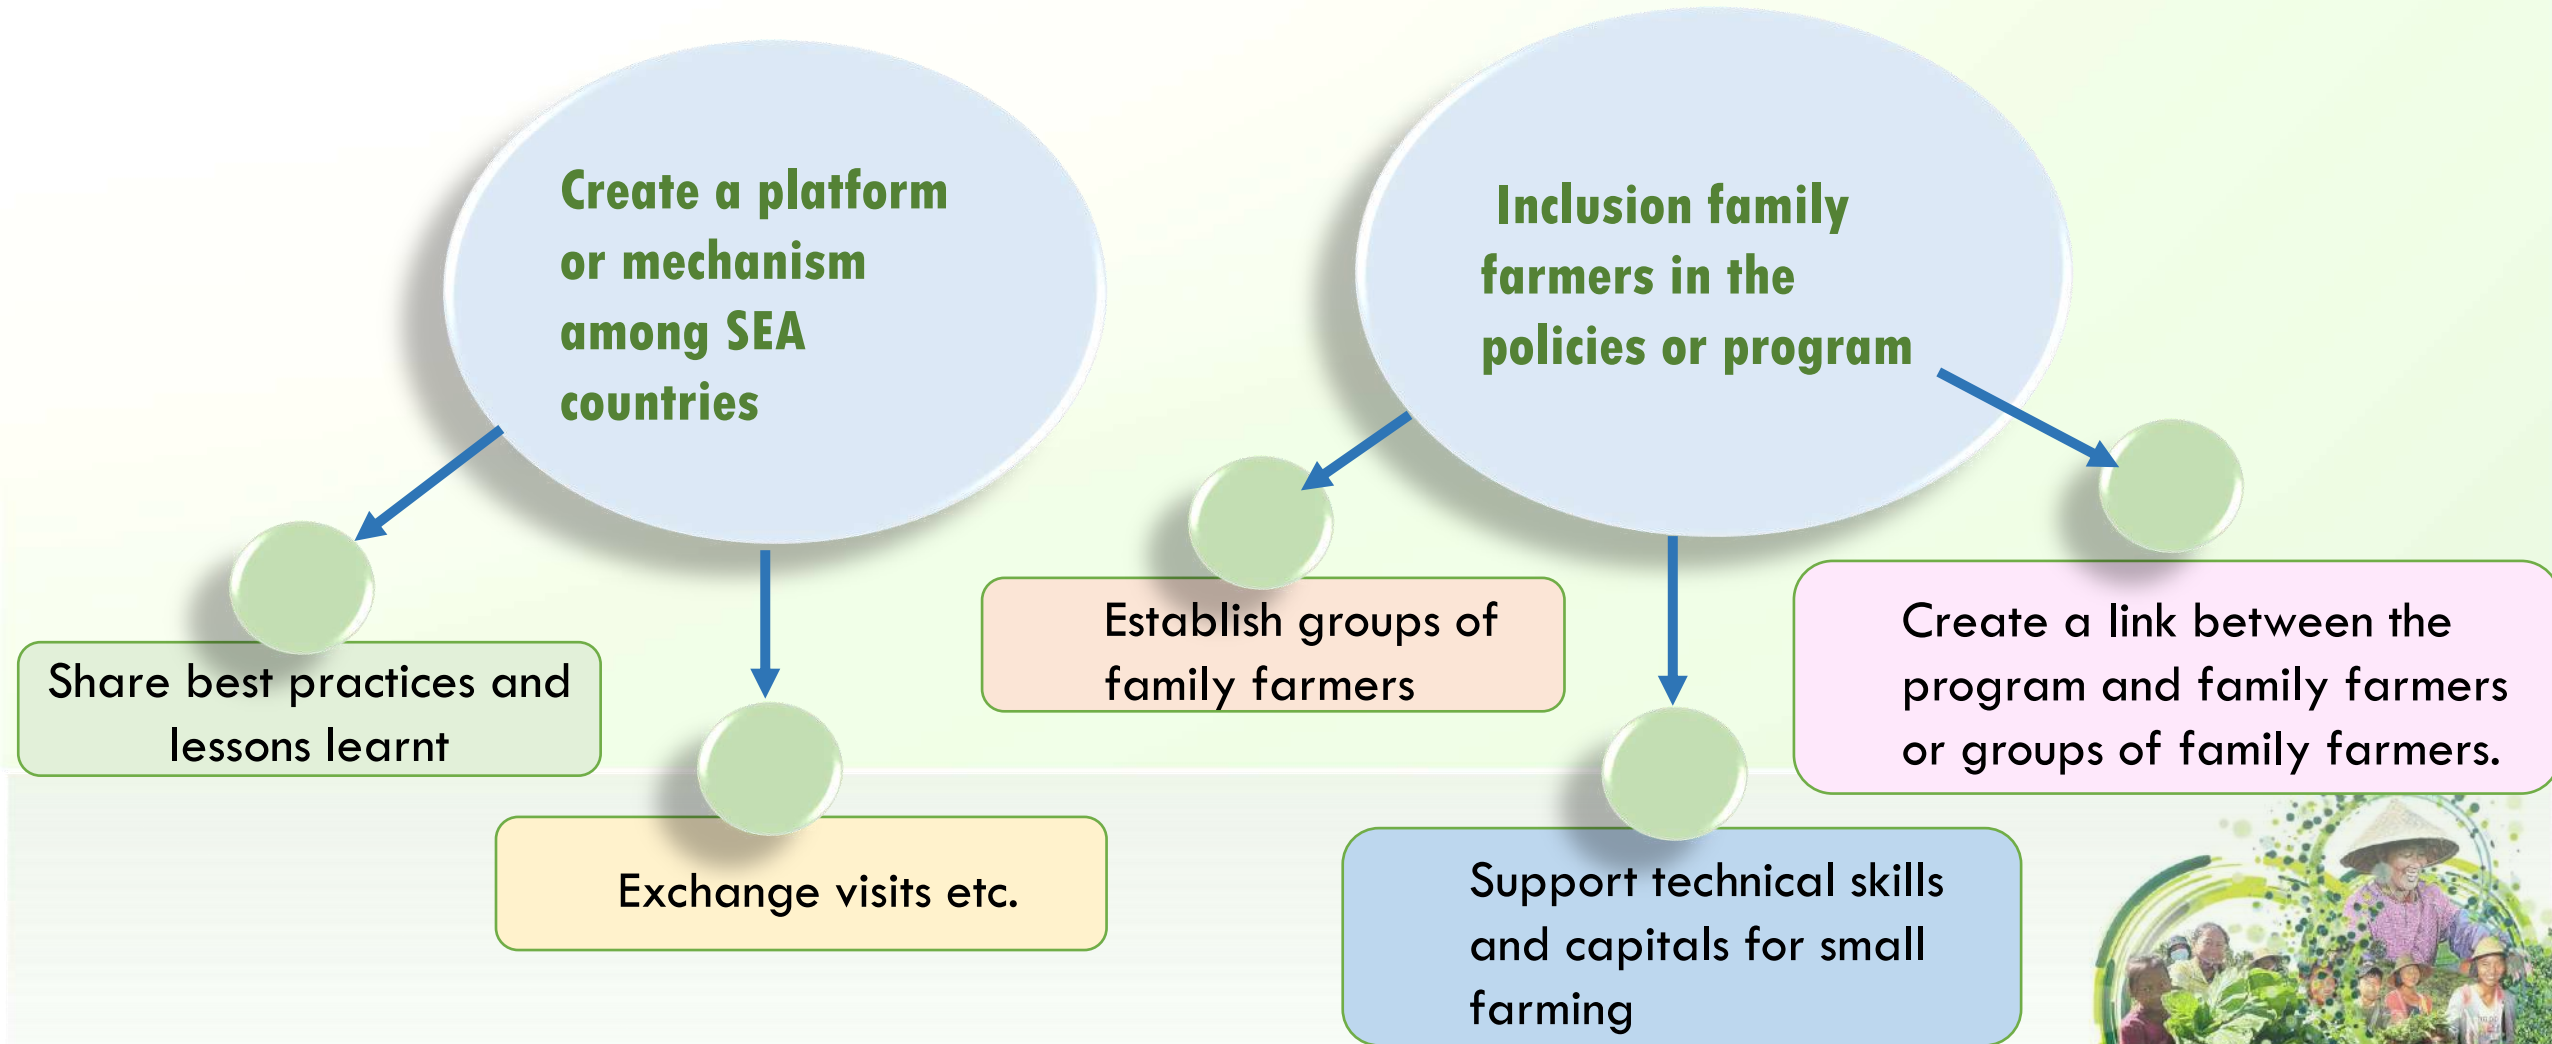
Create a platform or mechanism among SEA countries

Share best practices and lessons learnt

Exchange visits etc.

Inclusion family farmers in the policies or program

Establish groups of family farmers

Support technical skills and capitals for small farming

Create a link between the program and family farmers or groups of family farmers.